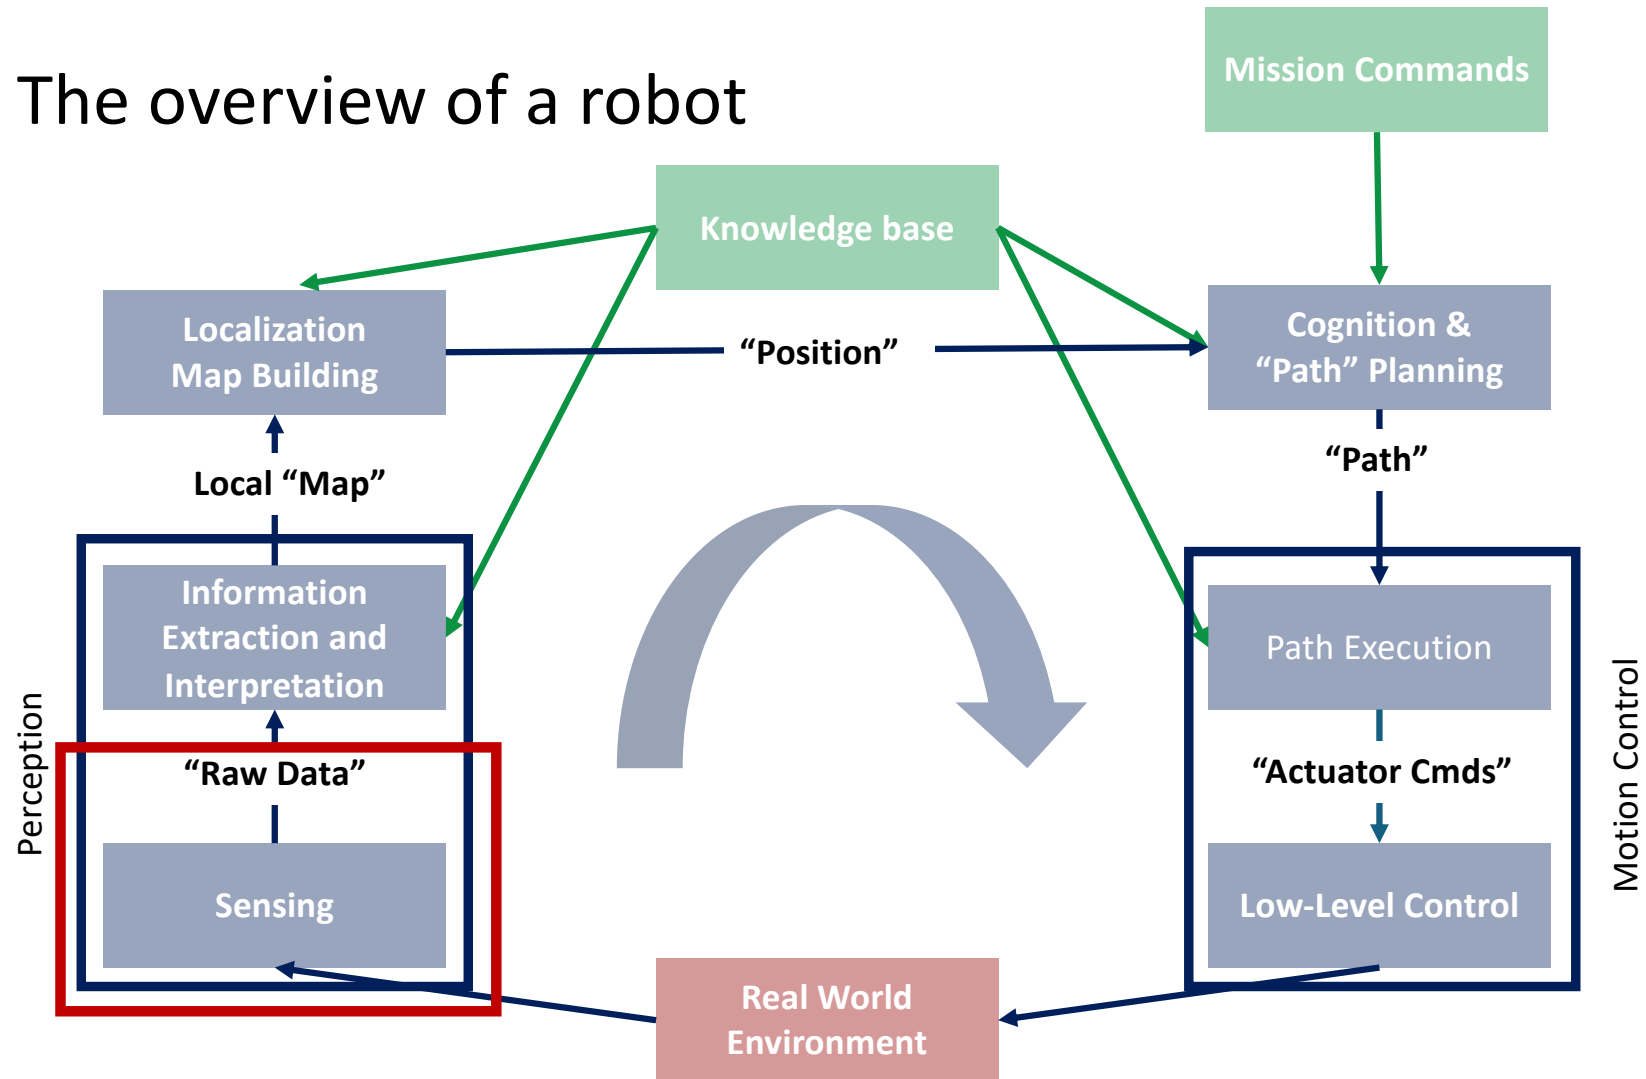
The overview of a robot

Mission Commands

Knowledge base

Localization Map Building

"Position"

Cognition & "Path" Planning

Local "Map"

"Path"

Information Extraction and Interpretation

Path Execution

"Raw Data"

"Actuator Cmds"

Perception

Motion Control

Sensing

Low-Level Control

Real World Environment